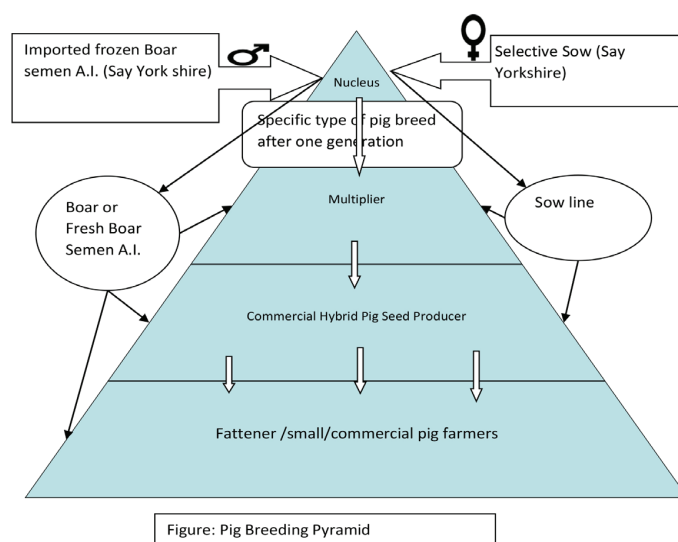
Imported frozen Boar semen A.I. (Say York shire) ♂

♀ Selective Sow (Say Yorkshire)

Nucleus

Specific type of pig breed after one generation

Boar or Fresh Boar Semen A.I.

Multiplier

Sow line

Commercial Hybrid Pig Seed Producer

Fattener /small/commercial pig farmers

Figure: Pig Breeding Pyramid